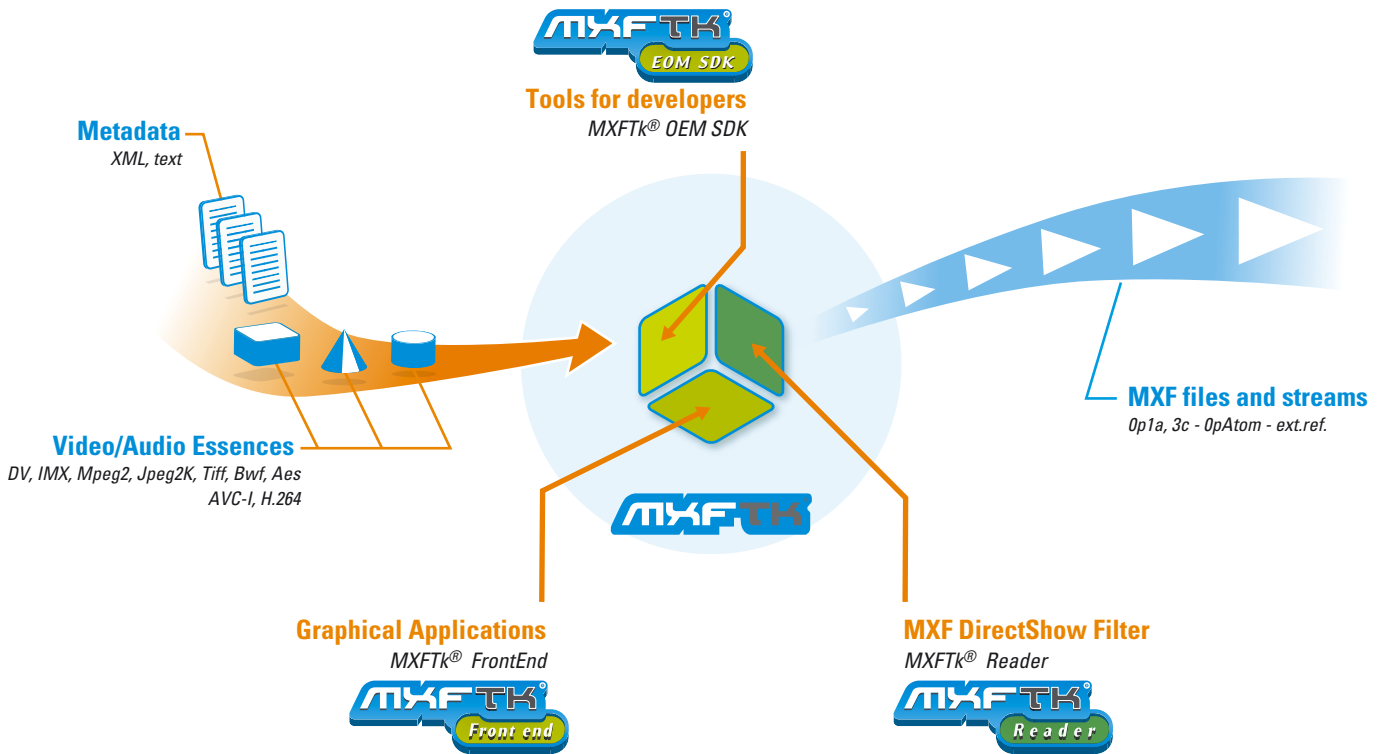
MXFTK®
EOM SDK
Tools for developers
MXFTk® OEM SDK

Metadata
XML, text

Video/Audio Essences
DV, IMX, Mpeg2, Jpeg2K, Tiff, Bwf, Aes
AVC-I, H.264

MXFTK

MXF files and streams
0p1a, 3c - 0pAtom - ext.ref.

Graphical Applications
MXFTk® FrontEnd
MXFTK®
Front end

MXF DirectShow Filter
MXFTk® Reader
MXFTK®
Reader